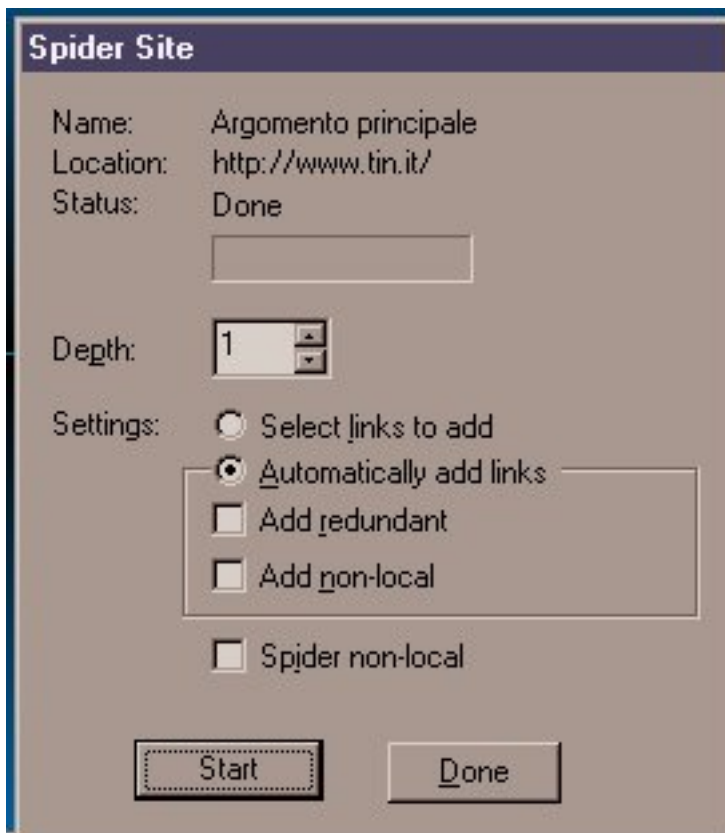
Spider Site

Name: Argomento principale
Location: http://www.tin.it/
Status: Done

Depth: 1

Settings: Select links to add
Automatically add links
Add redundant
Add non-local

Spider non-local

Start Done